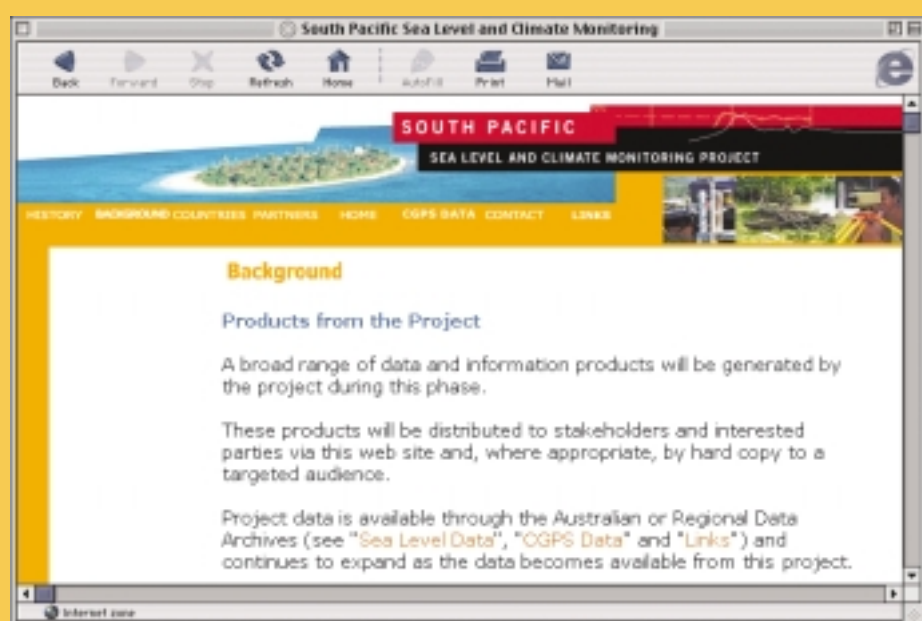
South Pacific Sea Level and Climate Monitoring

Back Forward Stop Refresh Home AutoFill Print Mail

SOUTH PACIFIC

SEA LEVEL AND CLIMATE MONITORING PROJECT

HISTORY BACKGROUND COUNTRIES PARTNERS HOME CGPS DATA CONTACT LINKS

Background

Products from the Project

A broad range of data and information products will be generated by the project during this phase.

These products will be distributed to stakeholders and interested parties via this web site and, where appropriate, by hard copy to a targeted audience.

Project data is available through the Australian or Regional Data Archives (see "Sea Level Data", "CGPS Data" and "Links") and continues to expand as the data becomes available from this project.

Internet zone